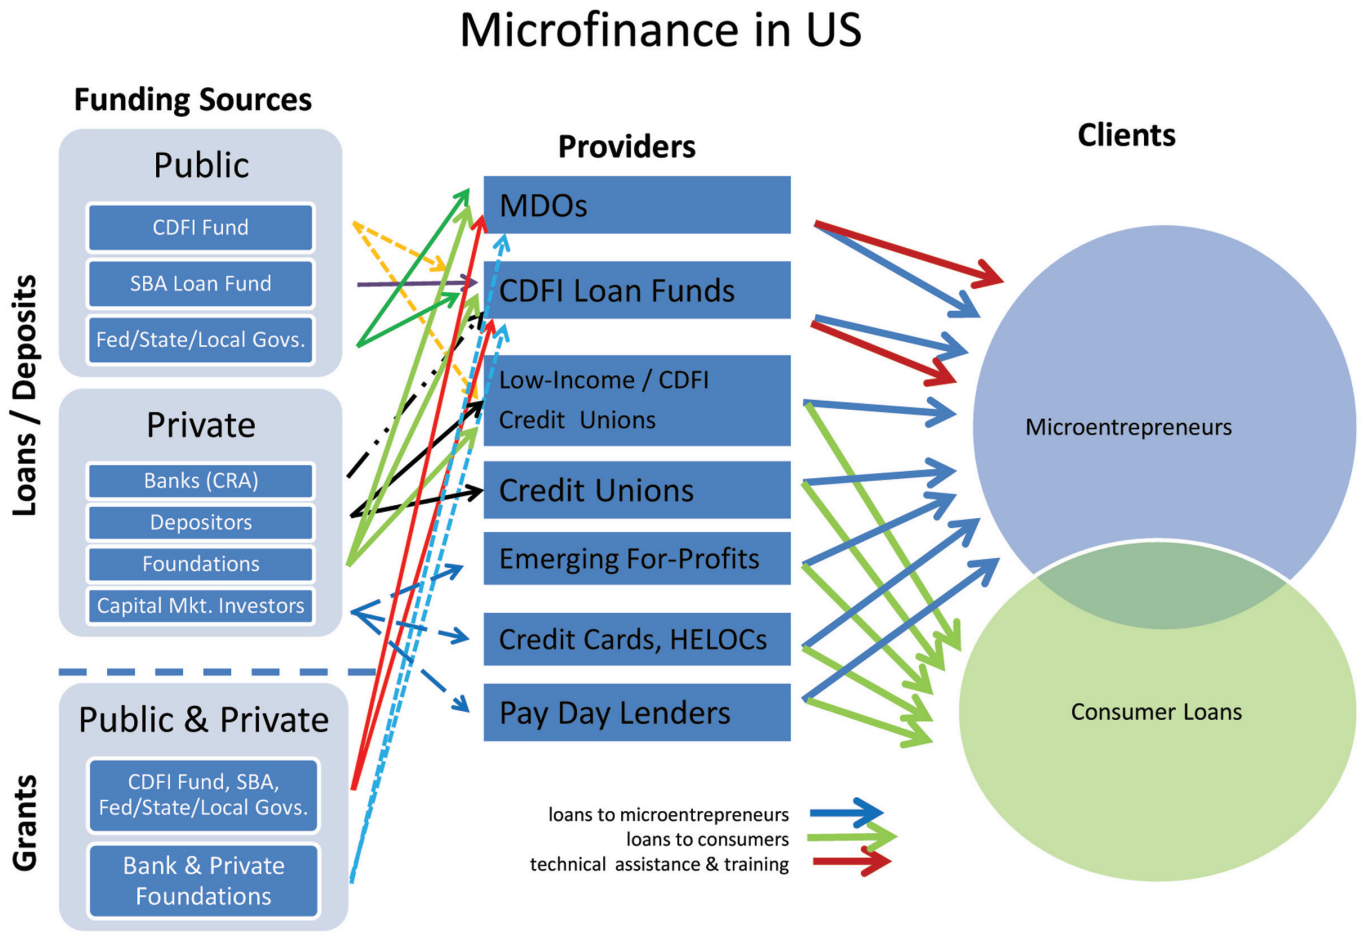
Microfinance in US

Funding Sources

Loans / Deposits

Public

CDFI Fund

SBA Loan Fund

Fed/State/Local Govs.

Private

Banks (CRA)

Depositors

Foundations

Capital Mkt. Investors

Grants

Public & Private

CDFI Fund, SBA, Fed/State/Local Govs.

Bank & Private Foundations

Providers

MDOs

CDFI Loan Funds

Low-Income / CDFI Credit Unions

Credit Unions

Emerging For-Profits

Credit Cards, HELOCs

Pay Day Lenders

Clients

Microentrepreneurs

Consumer Loans

loans to microentrepreneurs
loans to consumers
technical assistance & training